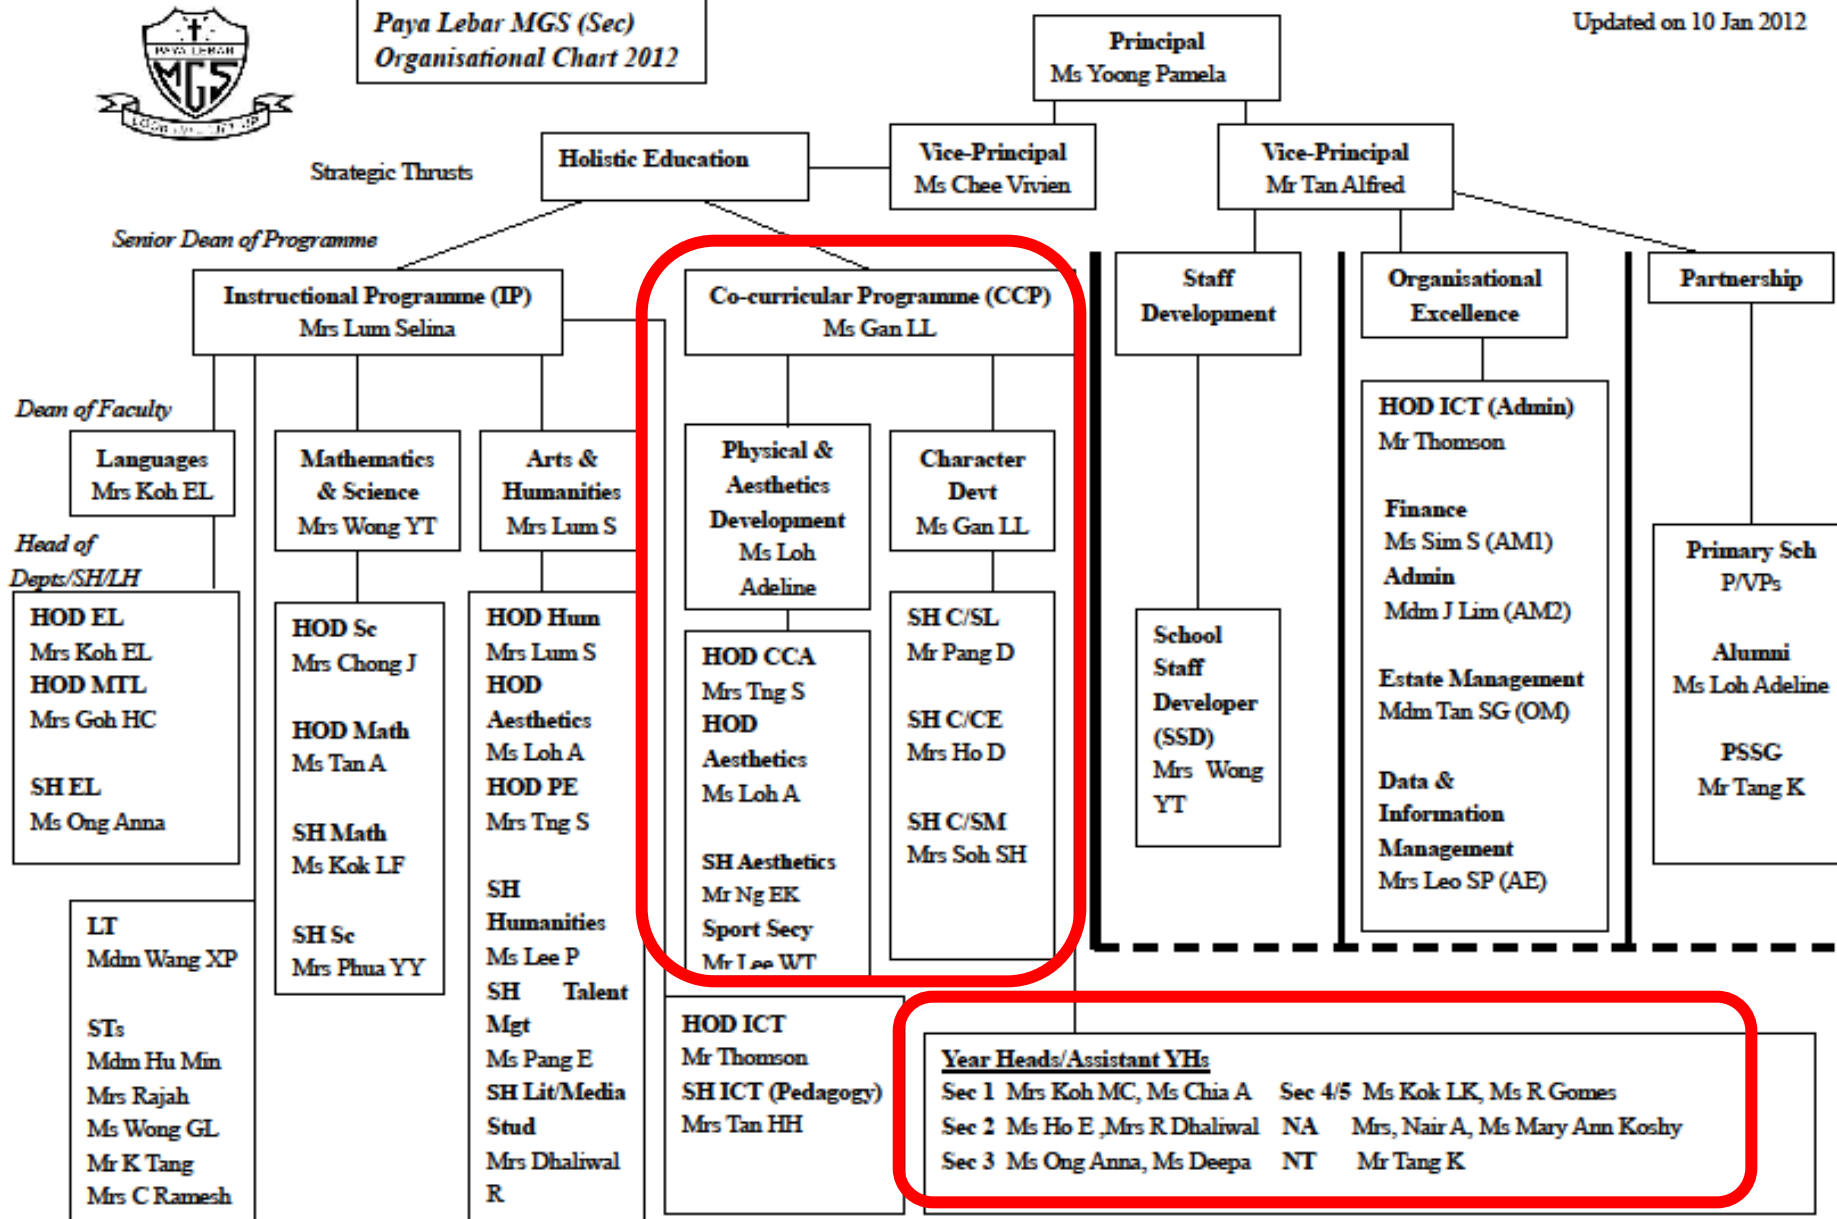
PAYA LEBAR
MGS

Paya Lebar MGS (Sec)
Organisational Chart 2012

Principal
Ms Yoong Pamela

Updated on 10 Jan 2012

Strategic Thrusts

Holistic Education

Vice-Principal
Ms Chee Vivien

Vice-Principal
Mr Tan Alfred

Senior Dean of Programme

Instructional Programme (IP)
Mrs Lum Selina

Co-curricular Programme (CCP)
Ms Gan LL

Staff Development

Organisational Excellence

Partnership

Dean of Faculty

Languages
Mrs Koh EL

Mathematics & Science
Mrs Wong YT

Arts & Humanities
Mrs Lum S

Physical & Aesthetics Development
Ms Loh Adeline

Character Devt
Ms Gan LL

HOD ICT (Admin)
Mr Thomson

Finance
Ms Sim S (AM1)
Admin
Mdm J Lim (AM2)

Estate Management
Mdm Tan SG (OM)

Data & Information Management
Mrs Leo SP (AE)

Head of Depts/SH/LH

HOD EL
Mrs Koh EL
HOD MTL
Mrs Goh HC

SH EL
Ms Ong Anna

HOD Sc
Mrs Chong J

HOD Math
Ms Tan A

SH Math
Ms Kok LF

SH Sc
Mrs Phua YY

HOD Hum
Mrs Lum S
HOD Aesthetics
Ms Loh A
HOD PE
Mrs Tng S

SH Humanities
Ms Lee P
SH Talent Mgt
Ms Pang E
SH Lit/Media Stud
Mrs Dhaliwal R

HOD CCA
Mrs Tng S
HOD Aesthetics
Ms Loh A

SH Aesthetics
Mr Ng EK
Sport Secy
Mr Lee WT

SH C/SL
Mr Pang D

SH C/CE
Mrs Ho D

SH C/SM
Mrs Soh SH

School Staff Developer (SSD)
Mrs Wong YT

Primary Sch P/VPs

Alumni
Ms Loh Adeline

PSSG
Mr Tang K

LT
Mdm Wang XP

STs
Mdm Hu Min
Mrs Rajah
Ms Wong GL
Mr K Tang
Mrs C Ramesh

HOD ICT
Mr Thomson
SH ICT (Pedagogy)
Mrs Tan HH

Year Heads/Assistant YHs
Sec 1 Mrs Koh MC, Ms Chia A Sec 4/5 Ms Kok LK, Ms R Gomes
Sec 2 Ms Ho E ,Mrs R Dhaliwal NA Mrs, Nair A, Ms Mary Ann Koshy
Sec 3 Ms Ong Anna, Ms Deepa NT Mr Tang K